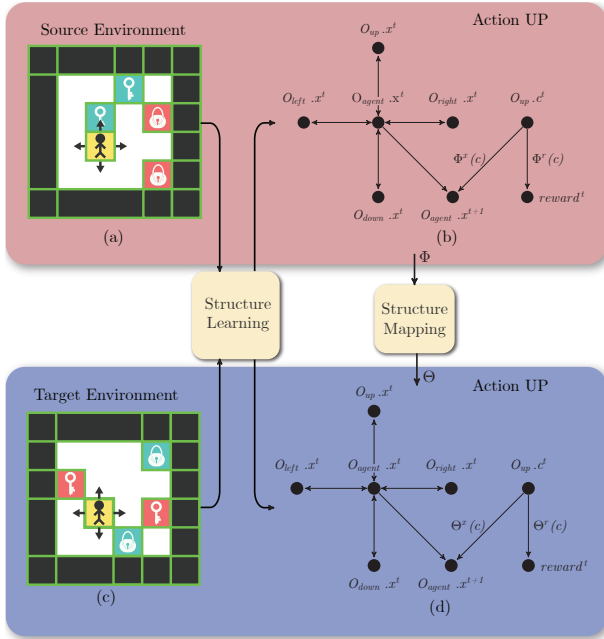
Source Environment

(a)

Action UP

$O_{up}.x^t$

$O_{left}.x^t$

$O_{agent}.x^t$

$O_{right}.x^t$

$O_{up}.c^t$

$\Phi^x(c)$

$\Phi^r(c)$

$O_{down}.x^t$

$O_{agent}.x^{t+1}$

$reward^t$

(b)

$\Phi$

Structure Learning

Structure Mapping

$\Theta$

Target Environment

(c)

Action UP

$O_{up}.x^t$

$O_{left}.x^t$

$O_{agent}.x^t$

$O_{right}.x^t$

$O_{up}.c^t$

$\Theta^x(c)$

$\Theta^r(c)$

$O_{down}.x^t$

$O_{agent}.x^{t+1}$

$reward^t$

(d)